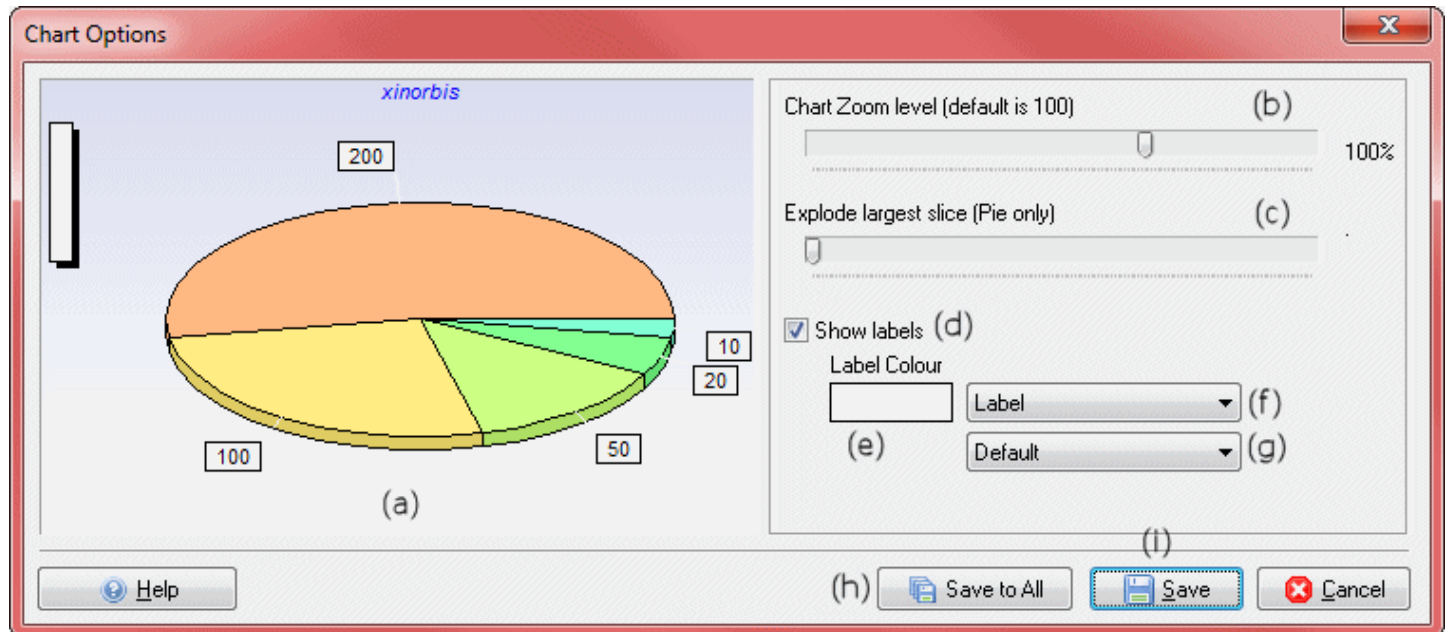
Chart Options

xinorbis

200

10

20

50

100

(a)

Chart Zoom level (default is 100) (b)

100%

Explode largest slice (Pie only) (c)

Show labels (d)

Label Colour

Label (f)

(e)

Default (g)

(i)

Help

(h) Save to All

Save

Cancel